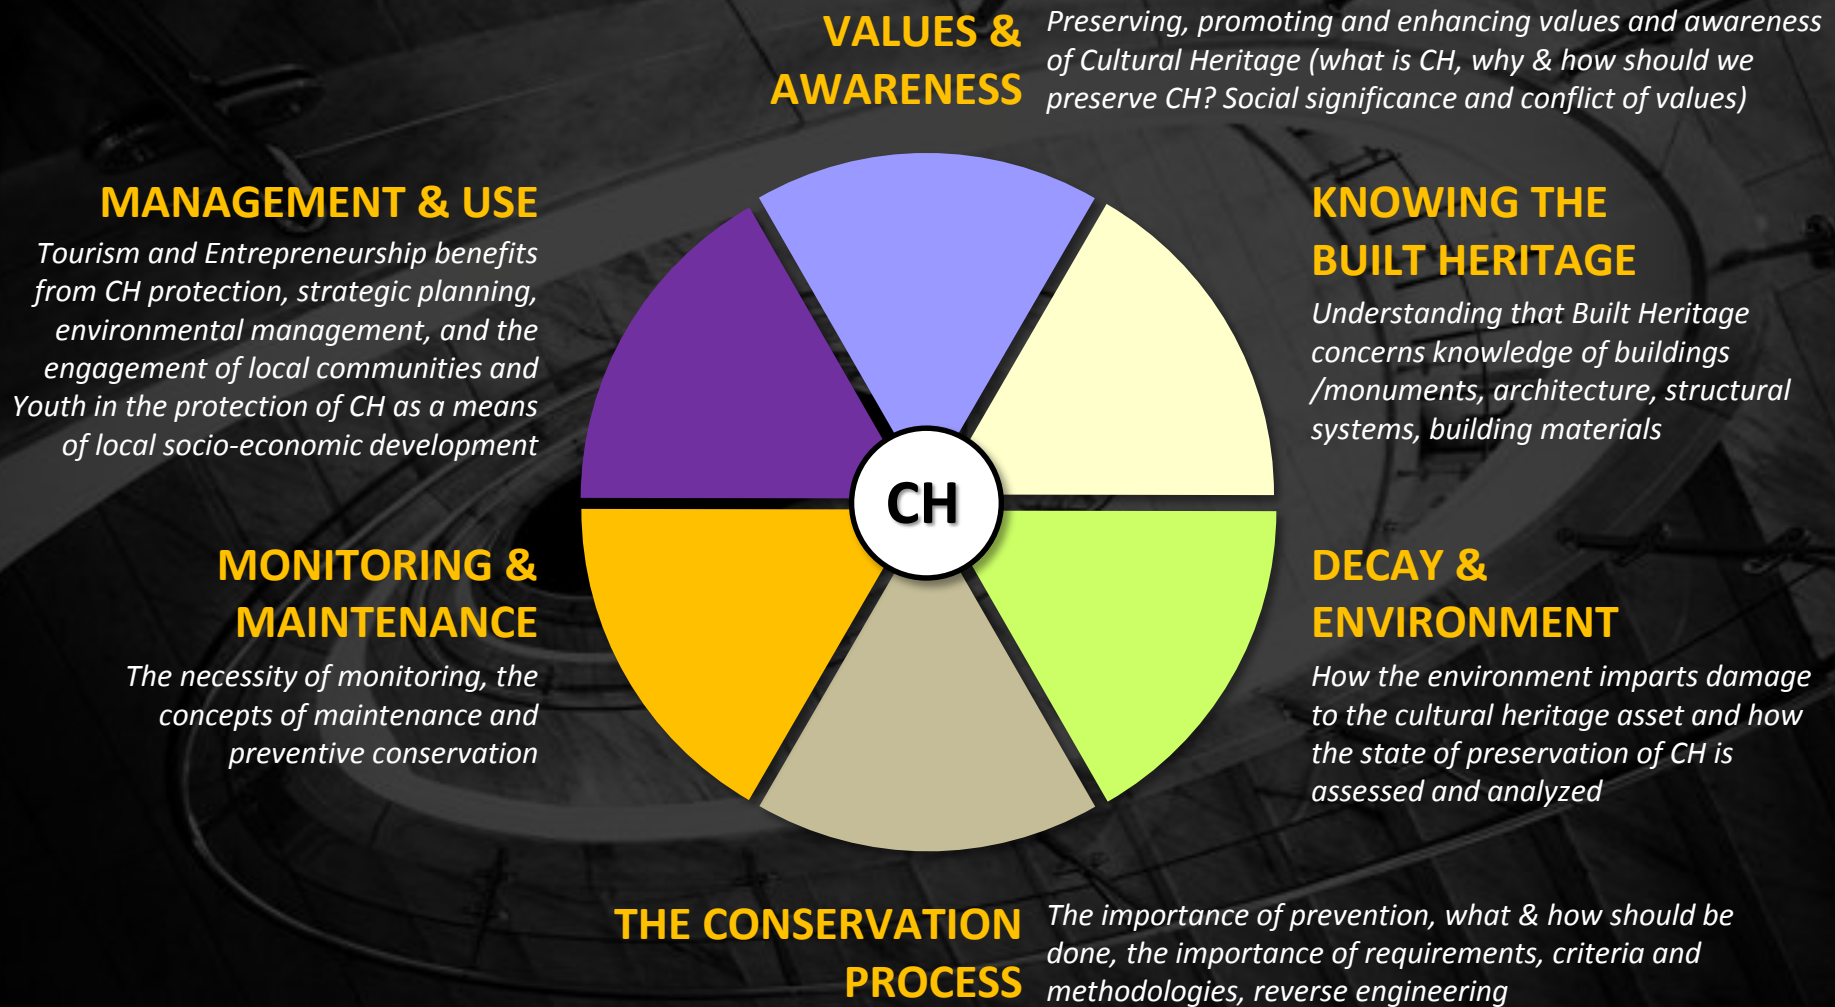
VALUES & AWARENESS

Preserving, promoting and enhancing values and awareness of Cultural Heritage (what is CH, why & how should we preserve CH? Social significance and conflict of values)

MANAGEMENT & USE

Tourism and Entrepreneurship benefits from CH protection, strategic planning, environmental management, and the engagement of local communities and Youth in the protection of CH as a means of local socio-economic development

KNOWING THE BUILT HERITAGE

Understanding that Built Heritage concerns knowledge of buildings /monuments, architecture, structural systems, building materials

CH

MONITORING & MAINTENANCE

The necessity of monitoring, the concepts of maintenance and preventive conservation

DECAY & ENVIRONMENT

How the environment imparts damage to the cultural heritage asset and how the state of preservation of CH is assessed and analyzed

THE CONSERVATION PROCESS

The importance of prevention, what & how should be done, the importance of requirements, criteria and methodologies, reverse engineering